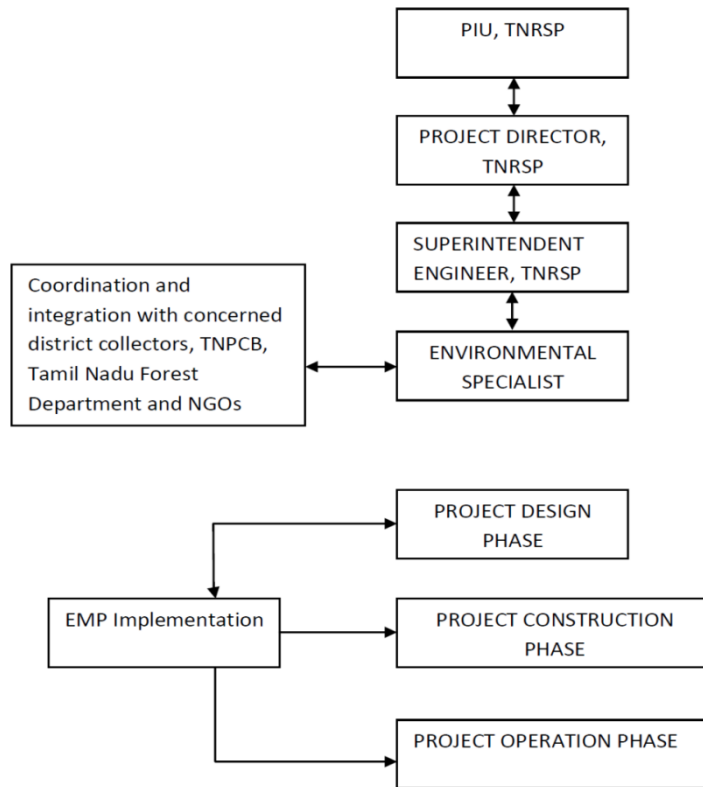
PIU, TNRSP

PROJECT DIRECTOR, TNRSP

SUPERINTENDENT ENGINEER, TNRSP

Coordination and integration with concerned district collectors, TNPCB, Tamil Nadu Forest Department and NGOs

ENVIRONMENTAL SPECIALIST

PROJECT DESIGN PHASE

EMP Implementation

PROJECT CONSTRUCTION PHASE

PROJECT OPERATION PHASE